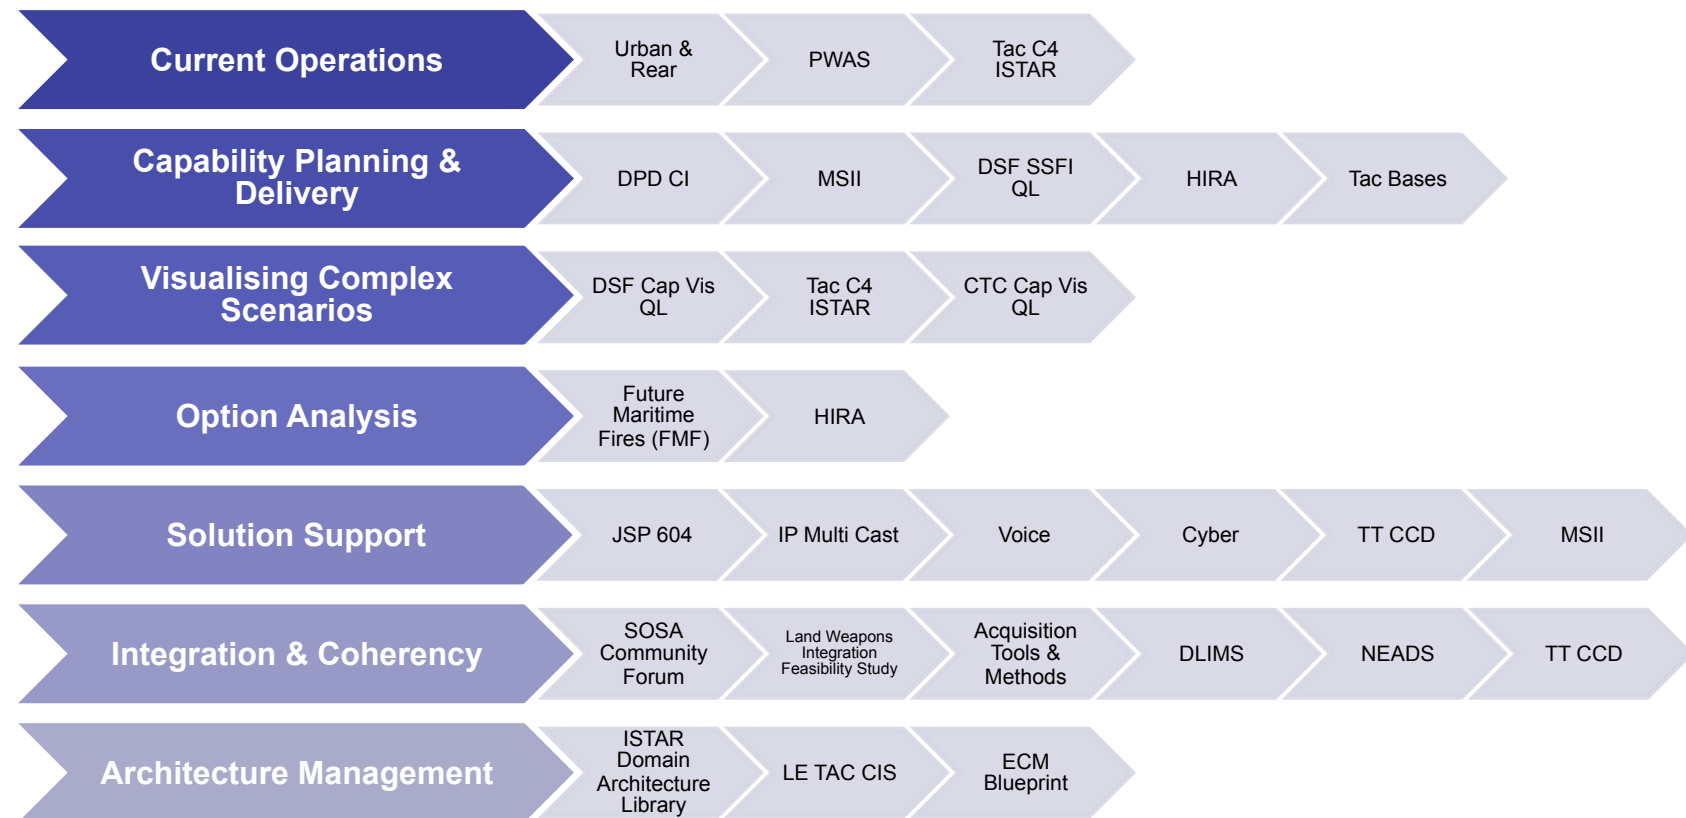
Current Operations
Urban & Rear
PWAS
Tac C4 ISTAR

Capability Planning & Delivery
DPD CI
MSII
DSF SSFI QL
HIRA
Tac Bases

Visualising Complex Scenarios
DSF Cap Vis QL
Tac C4 ISTAR
CTC Cap Vis QL

Option Analysis
Future Maritime Fires (FMF)
HIRA

Solution Support
JSP 604
IP Multi Cast
Voice
Cyber
TT CCD
MSII

Integration & Coherency
SOSA Community Forum
Land Weapons Integration Feasibility Study
Acquisition Tools & Methods
DLIMS
NEADS
TT CCD

Architecture Management
ISTAR Domain Architecture Library
LE TAC CIS
ECM Blueprint